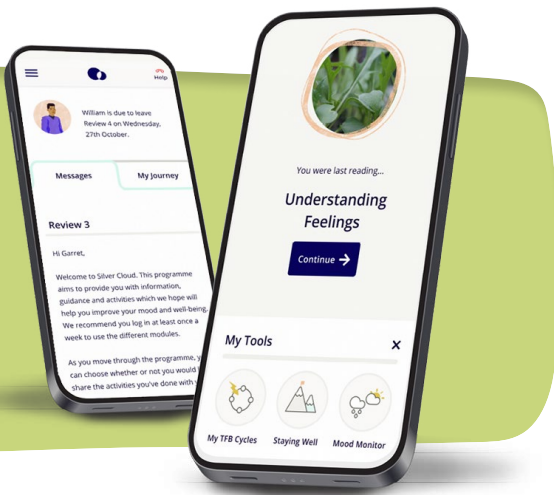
Help

William is due to leave Review 4 on Wednesday, 27th October.

Messages

My Journey

Review 3

Hi Garret,

Welcome to Silver Cloud. This programme aims to provide you with information, guidance and activities which we hope will help you improve your mood and well-being. We recommend you log in at least once a week to use the different modules.

As you move through the programme, y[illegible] can choose whether or not you would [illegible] share the activities you've done with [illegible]

You were last reading...

Understanding Feelings

Continue

My Tools

My TFB Cycles

Staying Well

Mood Monitor